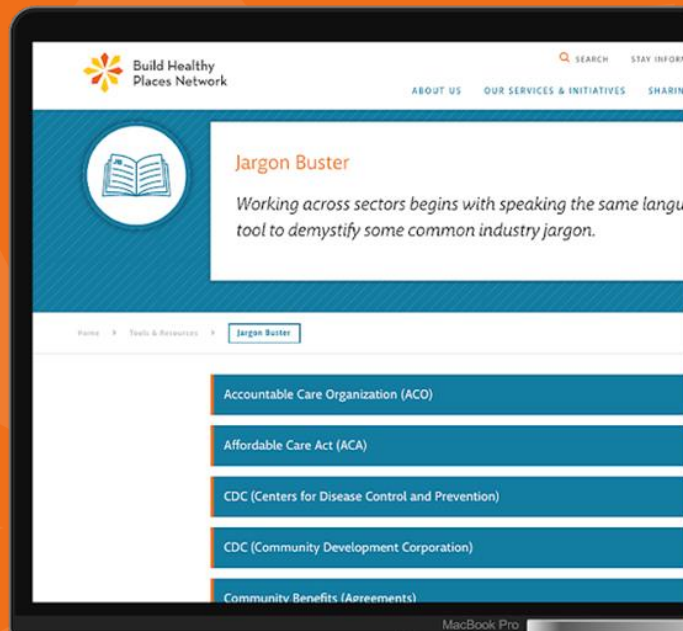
Build Healthy Places Network

SEARCH STAY INFOR

ABOUT US OUR SERVICES & INITIATIVES SHARIN

Jargon Buster

Working across sectors begins with speaking the same langu tool to demystify some common industry jargon.

Home > Tools & Resources > Jargon Buster

Accountable Care Organization (ACO)

Affordable Care Act (ACA)

CDC (Centers for Disease Control and Prevention)

CDC (Community Development Corporation)

Community Benefits (Agreements)

MacBook Pro